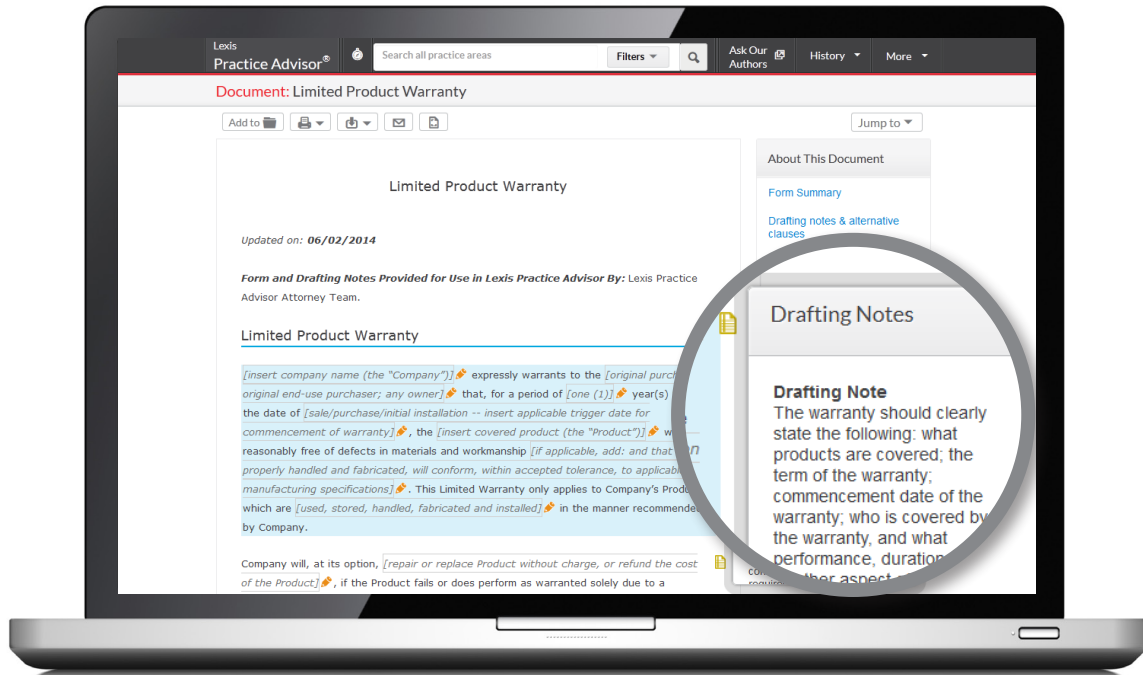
Lexis Practice Advisor®

Search all practice areas

Filters

Ask Our Authors

History

More

Document: Limited Product Warranty

Add to

Jump to

About This Document

Form Summary

Drafting notes & alternative clauses

Limited Product Warranty

Updated on: 06/02/2014

Form and Drafting Notes Provided for Use in Lexis Practice Advisor By: Lexis Practice Advisor Attorney Team.

Limited Product Warranty

[insert company name (the "Company")] expressly warrants to the [original purch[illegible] original end-use purchaser; any owner] that, for a period of [one (1)] year(s) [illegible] the date of [sale/purchase/initial installation -- insert applicable trigger date for commencement of warranty], the [insert covered product (the "Product")] w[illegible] reasonably free of defects in materials and workmanship [if applicable, add: and that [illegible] properly handled and fabricated, will conform, within accepted tolerance, to applicab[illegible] manufacturing specifications]. This Limited Warranty only applies to Company's Prod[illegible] which are [used, stored, handled, fabricated and installed] in the manner recommende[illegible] by Company.

Company will, at its option, [repair or replace Product without charge, or refund the cost of the Product], if the Product fails or does perform as warranted solely due to a

Drafting Notes

Drafting Note
The warranty should clearly state the following: what products are covered; the term of the warranty; commencement date of the warranty; who is covered by the warranty, and what performance, duration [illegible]ther aspect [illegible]

co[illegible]
requi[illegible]